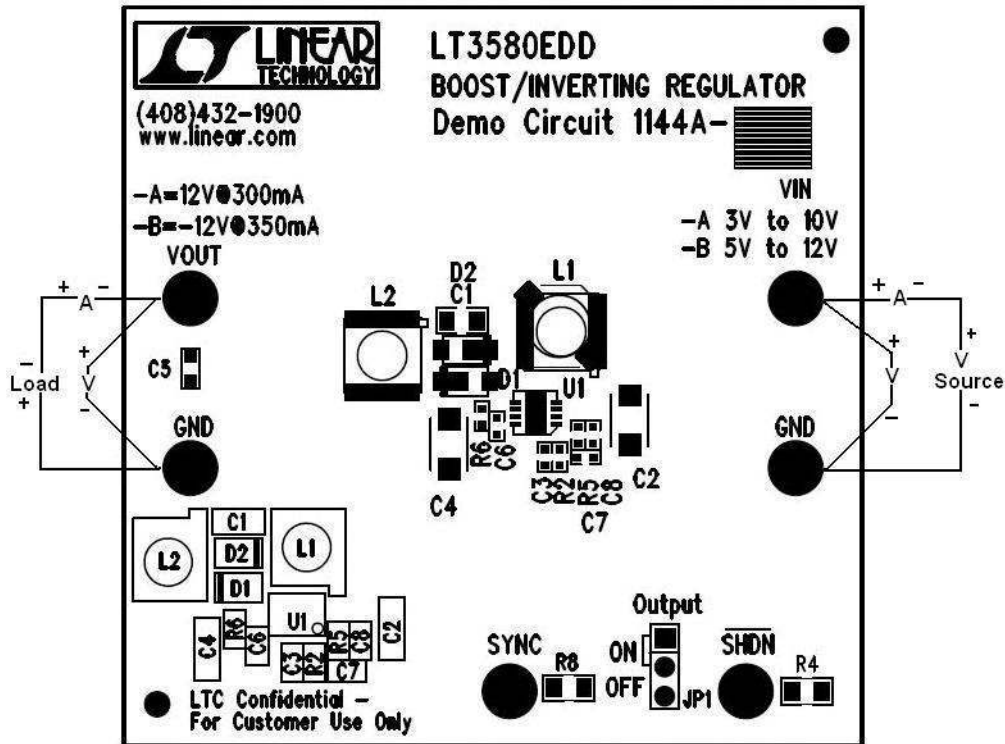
LINEAR TECHNOLOGY

LT3580EDD
BOOST/INVERTING REGULATOR
Demo Circuit 1144A-

(408)432-1900
www.linear.com

-A=12V@300mA
-B=-12V@350mA

VIN
-A 3V to 10V
-B 5V to 12V

VOUT
+ A −
− Load +
+ V −
C5
GND

L2
D2
C1
L1
D1
U1
R6
C6
C3
R2
R5
C8
C2
C4
C7

+ A −
+ V −
+ Source −
GND

C1
L2
D2
L1
D1
U1
C4
R6
C6
C3
R2
R5
C8
C7
C2

Output
SYNC
R8
ON
OFF
JP1
$\overline{SHDN}$
R4

LTC Confidential -
For Customer Use Only